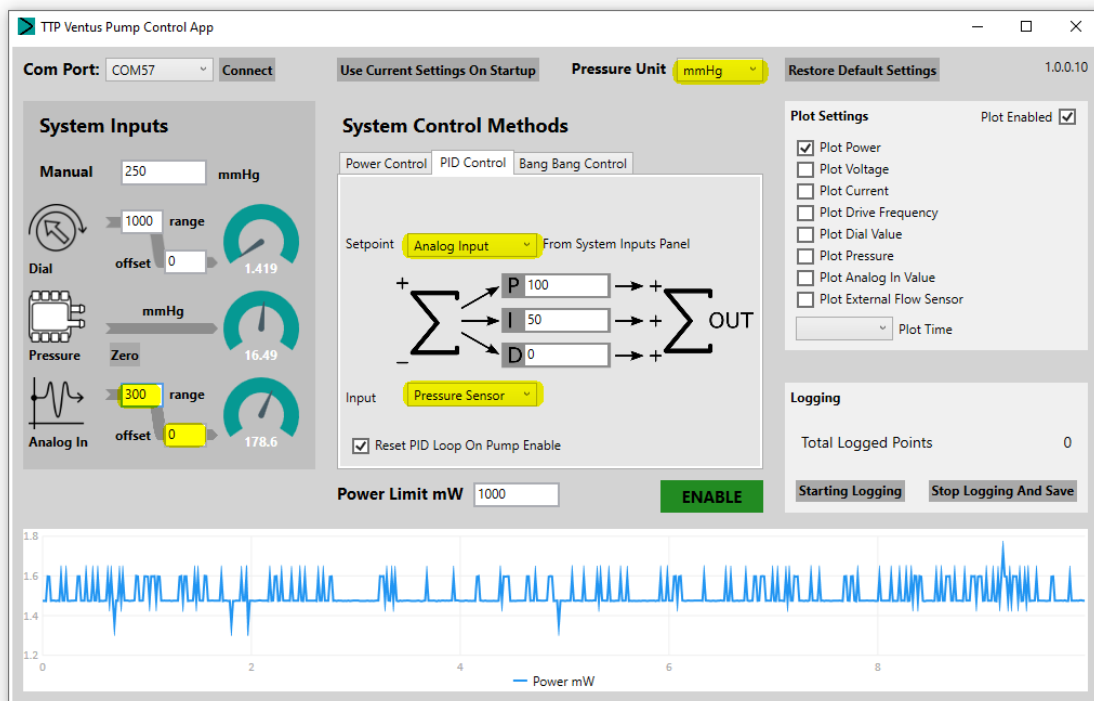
TTP Ventus Pump Control App

Com Port: COM57 Connect

Use Current Settings On Startup

Pressure Unit mmHg

Restore Default Settings

1.0.0.10

System Inputs

Manual 250 mmHg

1000 range

Dial

offset 0

1.419

mmHg

Pressure

Zero

16.49

300 range

Analog In

offset 0

178.6

System Control Methods

Power Control | PID Control | Bang Bang Control

Setpoint Analog Input From System Inputs Panel

+

$\sum$

P 100

I 50

D 0

+ + +

$\sum$ OUT

Input Pressure Sensor

Reset PID Loop On Pump Enable

Power Limit mW 1000

ENABLE

Plot Settings

Plot Enabled

Plot Power

Plot Voltage

Plot Current

Plot Drive Frequency

Plot Dial Value

Plot Pressure

Plot Analog In Value

Plot External Flow Sensor

Plot Time

Logging

Total Logged Points 0

Starting Logging

Stop Logging And Save

1.8

1.6

1.4

1.2

0

2

4

6

8

Power mW